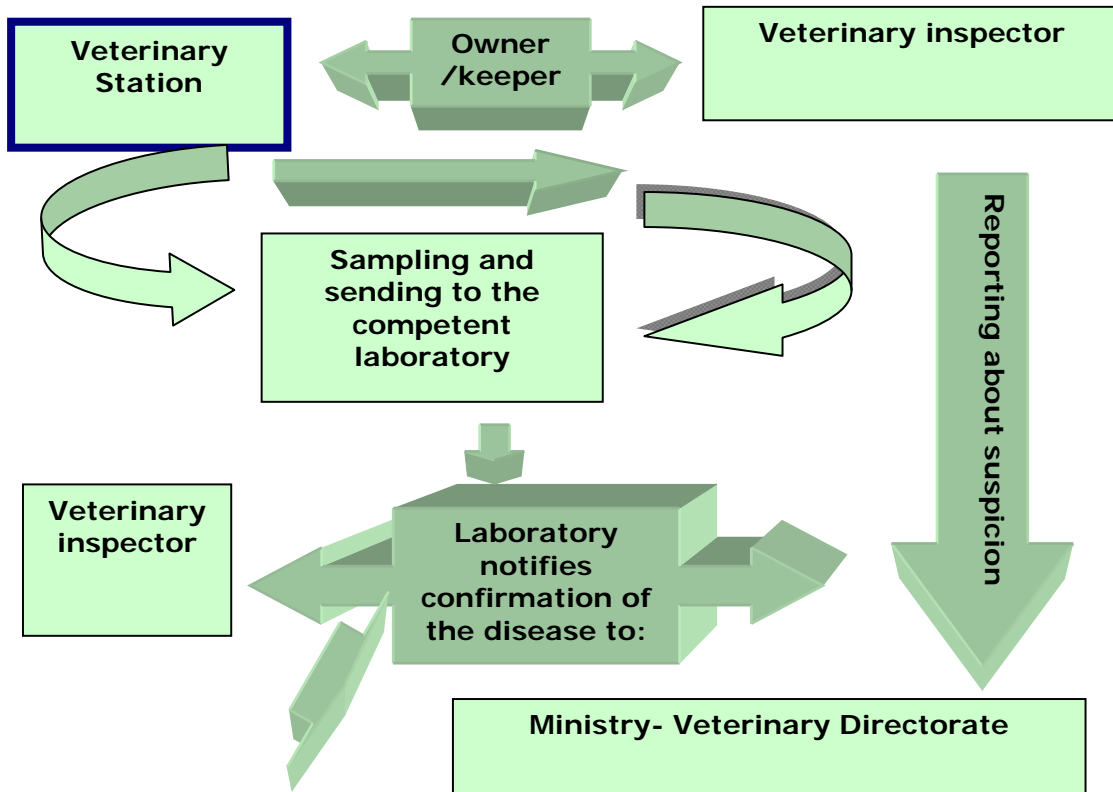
Veterinary Station

Owner /keeper

Veterinary inspector

Sampling and sending to the competent laboratory

Reporting about suspicion

Veterinary inspector

Laboratory notifies confirmation of the disease to:

Ministry- Veterinary Directorate